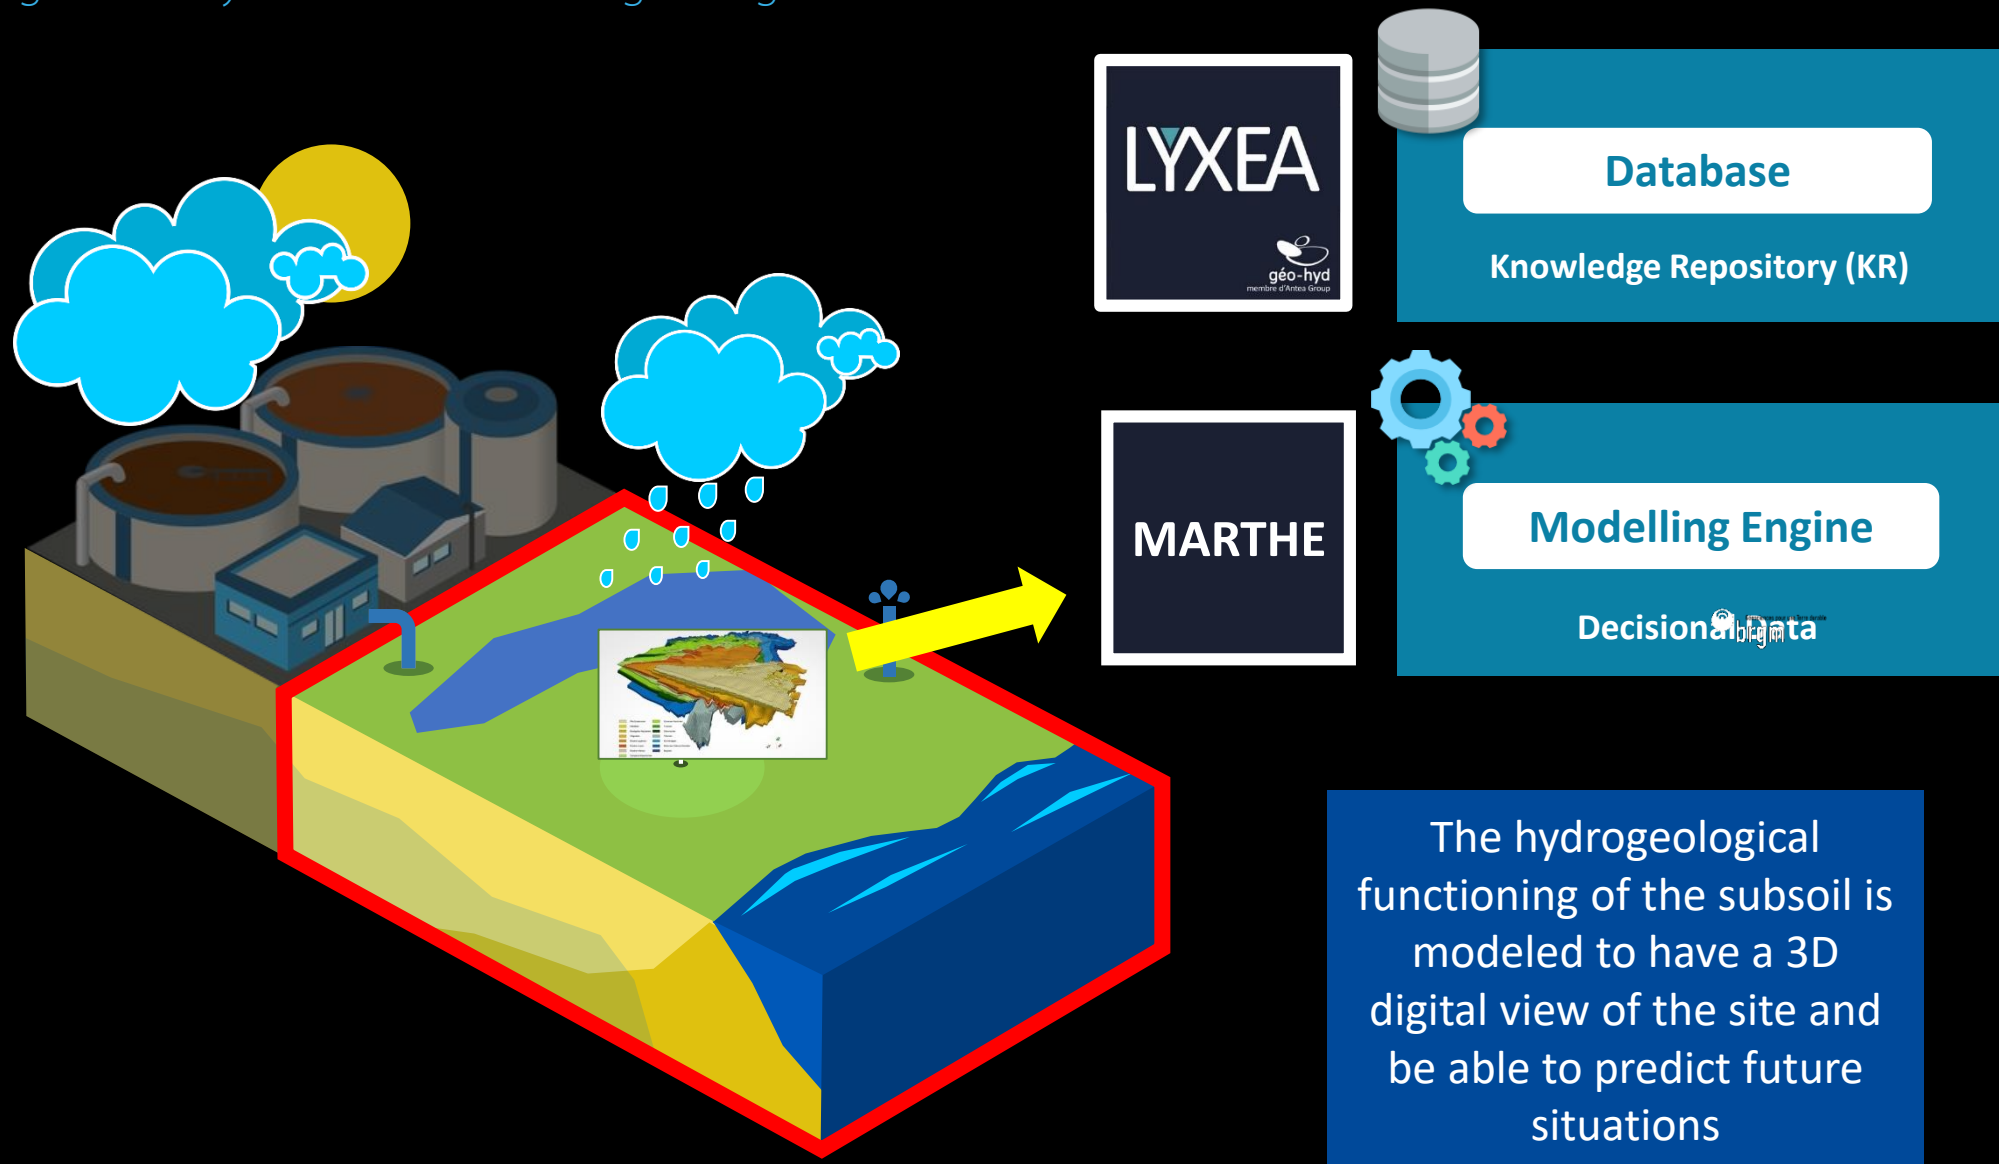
LYXEA

géo-hyd
membre d'Antea Group

Database

Knowledge Repository (KR)

MARTHE

Modelling Engine

Decisional Data

brgm

The hydrogeological functioning of the subsoil is modeled to have a 3D digital view of the site and be able to predict future situations